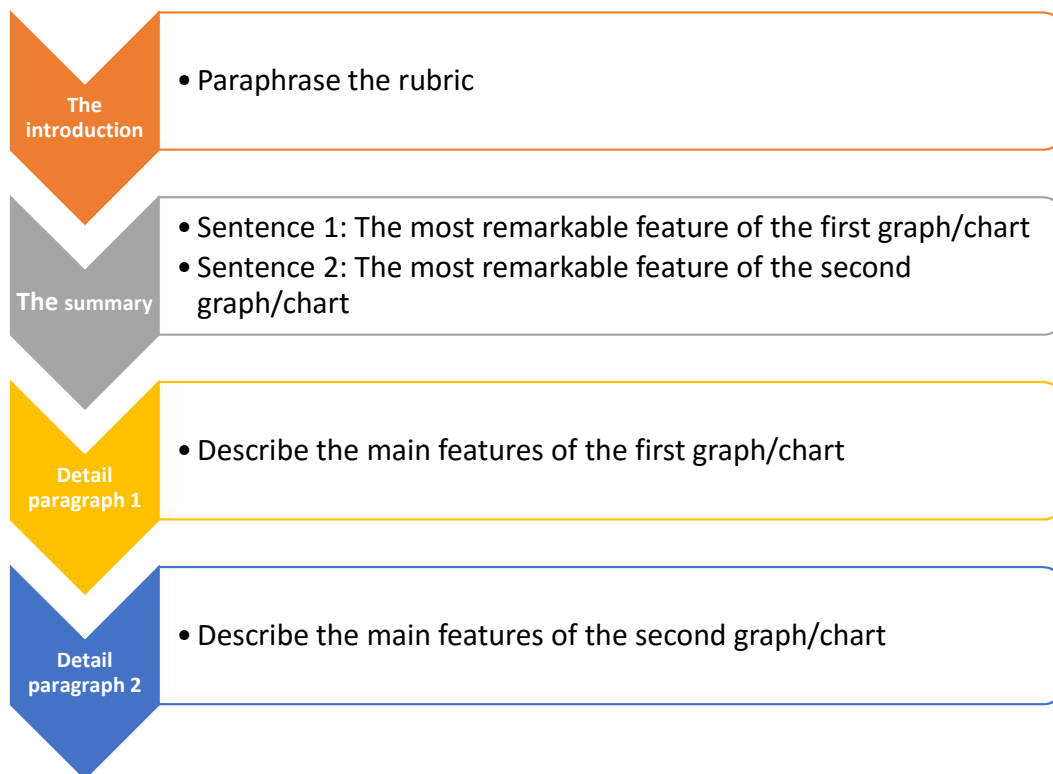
The introduction

• Paraphrase the rubric

The summary

• Sentence 1: The most remarkable feature of the first graph/chart
• Sentence 2: The most remarkable feature of the second graph/chart

Detail paragraph 1

• Describe the main features of the first graph/chart

Detail paragraph 2

• Describe the main features of the second graph/chart